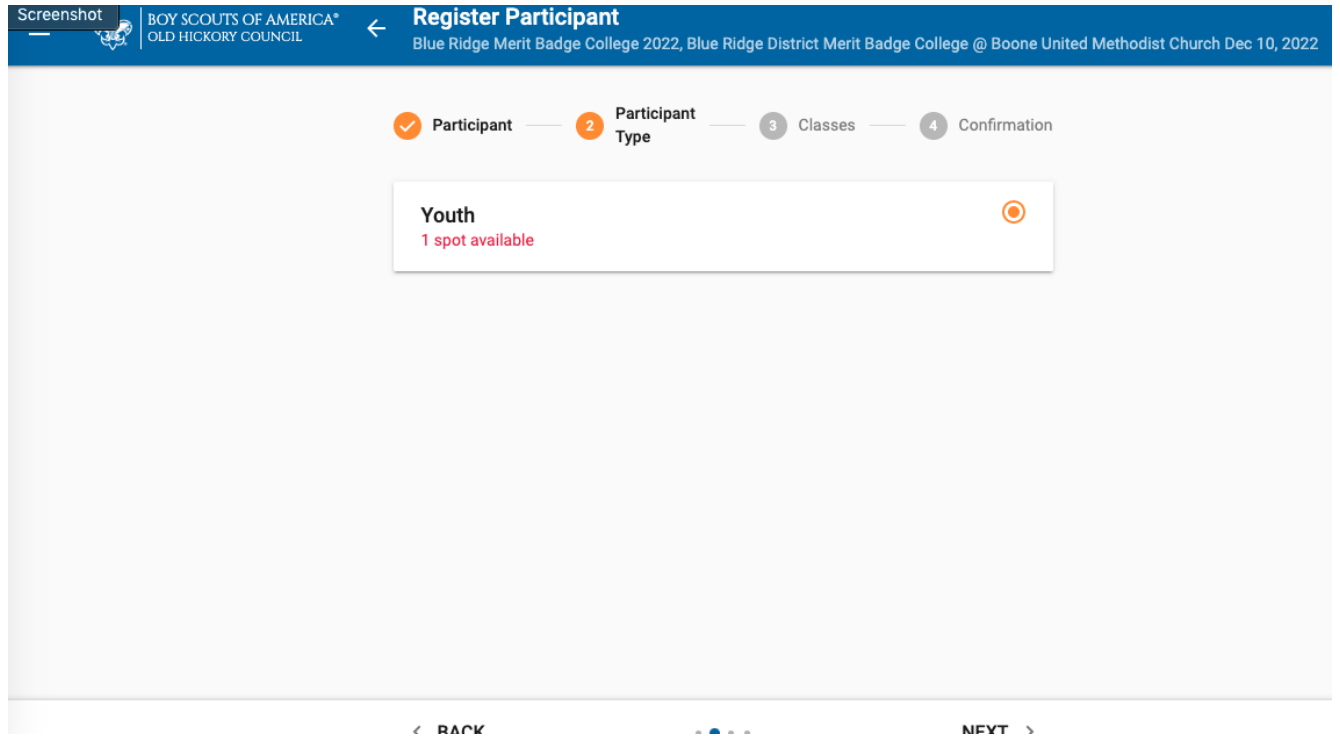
Screenshot

BOY SCOUTS OF AMERICA®
OLD HICKORY COUNCIL

Register Participant
Blue Ridge Merit Badge College 2022, Blue Ridge District Merit Badge College @ Boone United Methodist Church Dec 10, 2022

Participant
2 Participant Type
3 Classes
4 Confirmation

Youth
1 spot available

< BACK
NEXT >